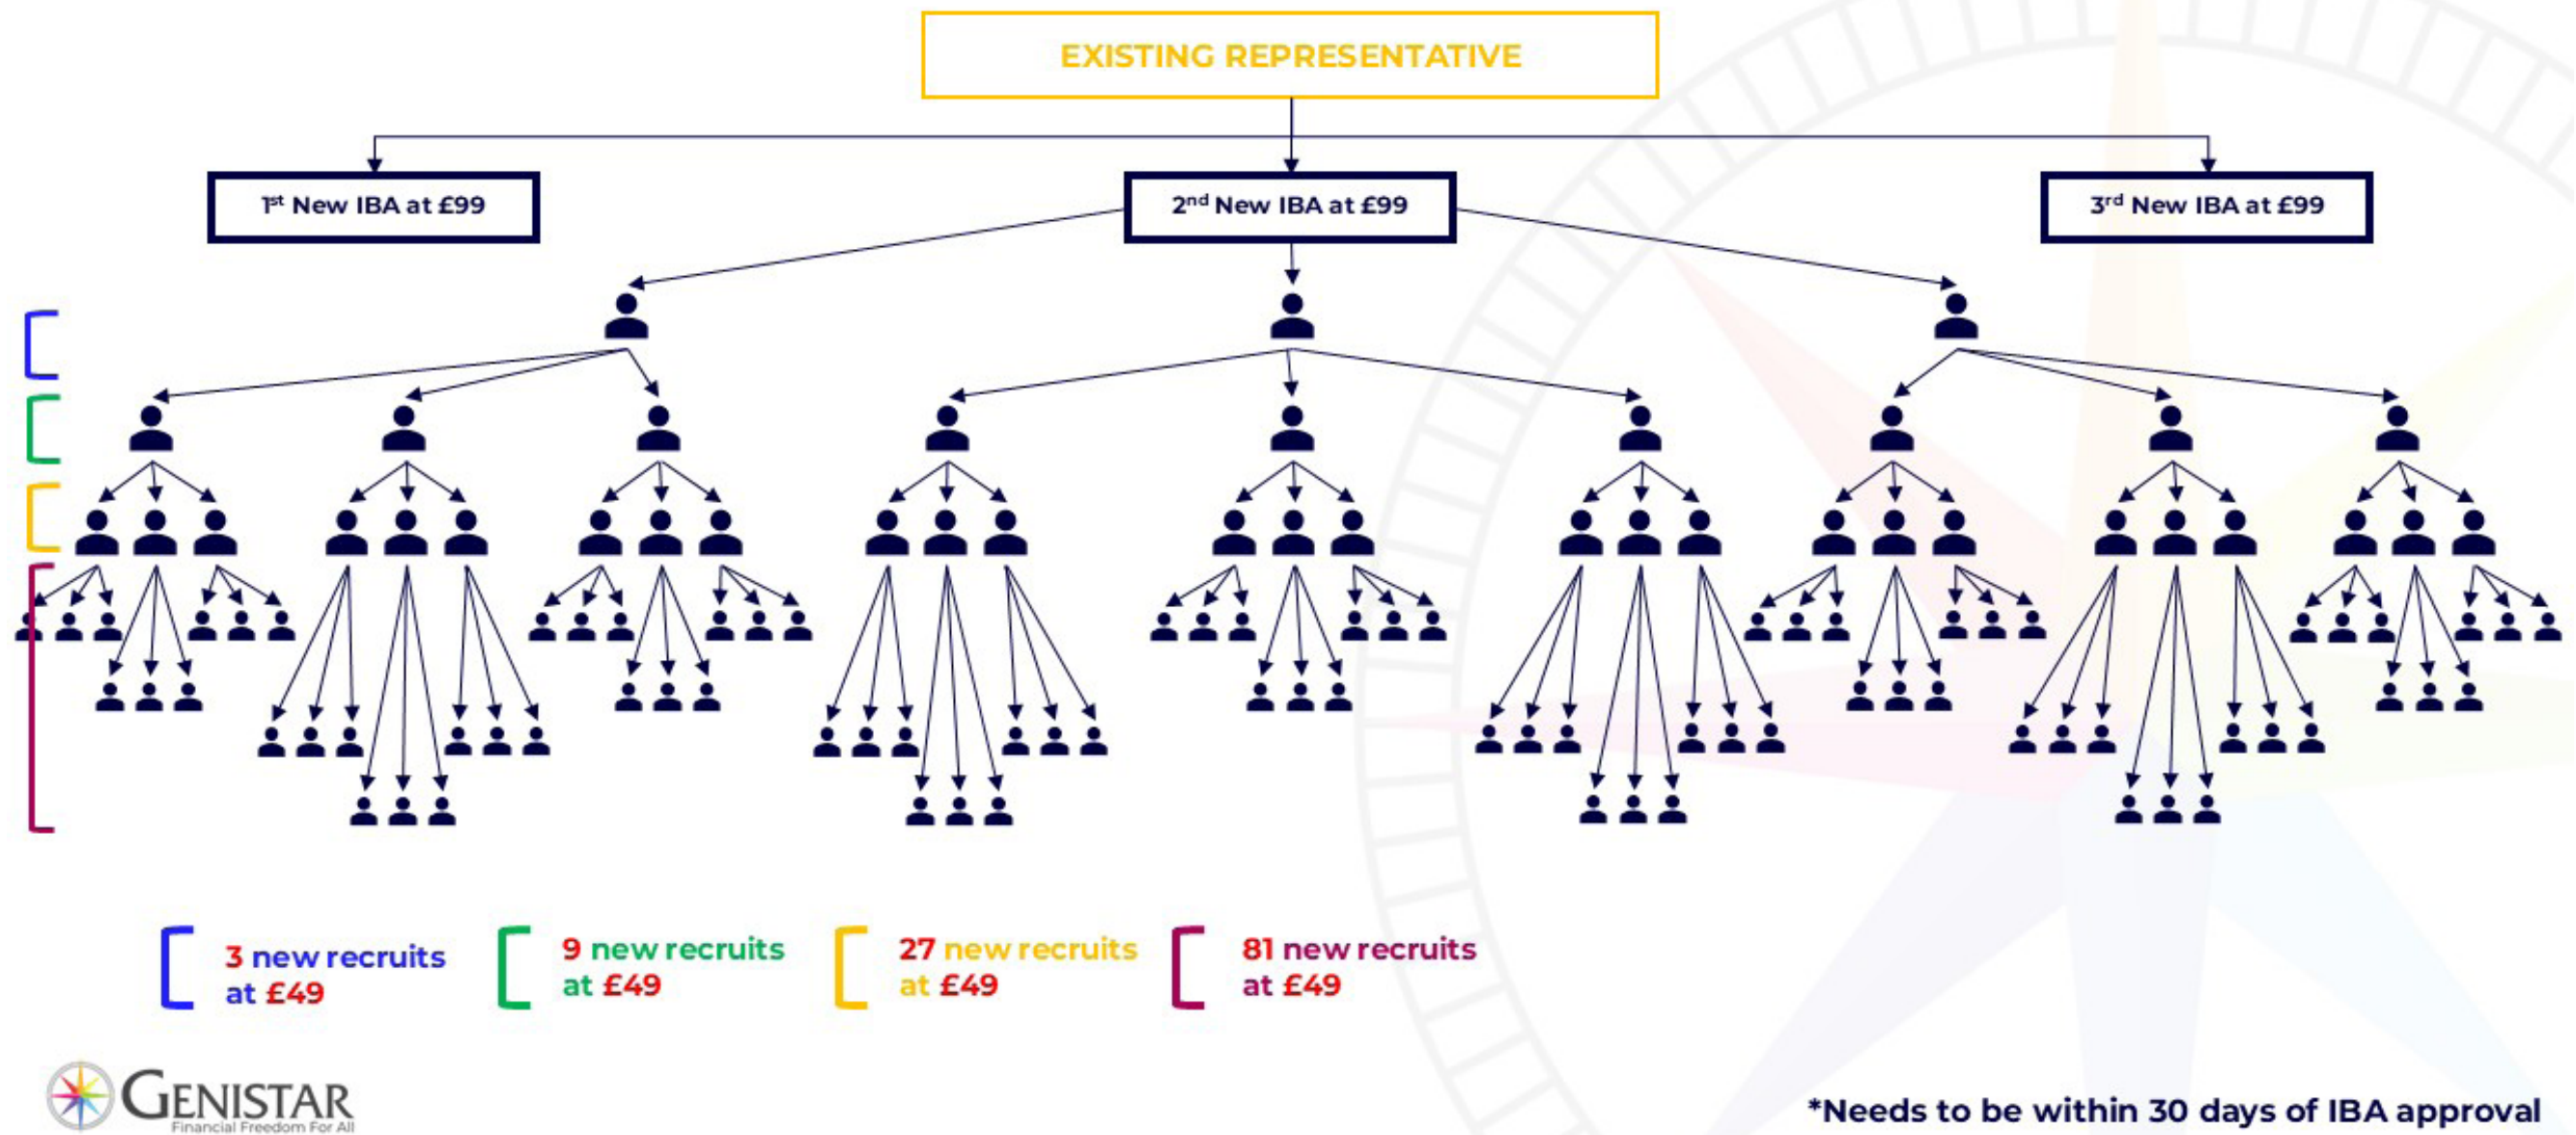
EXISTING REPRESENTATIVE

1st New IBA at £99

2nd New IBA at £99

3rd New IBA at £99

3 new recruits at £49

9 new recruits at £49

27 new recruits at £49

81 new recruits at £49

GENISTAR
Financial Freedom For All

*Needs to be within 30 days of IBA approval